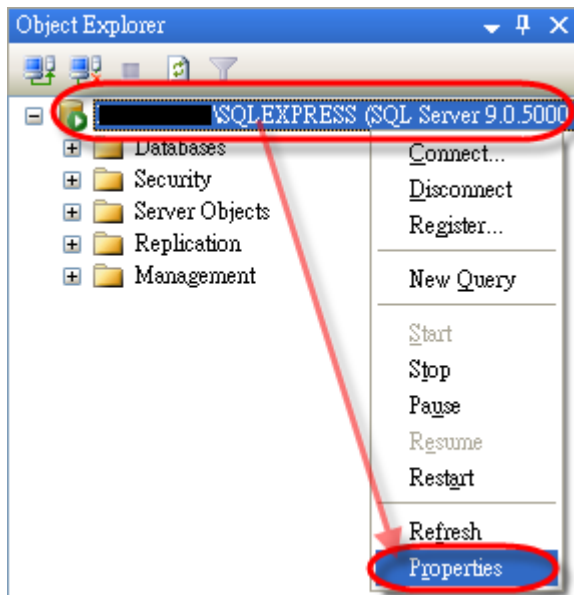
Object Explorer

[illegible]\SQLEXPRESS (SQL Server 9.0.5000

Databases
Security
Server Objects
Replication
Management

Connect...
Disconnect
Register...
New Query
Start
Stop
Pause
Resume
Restart
Refresh
Properties